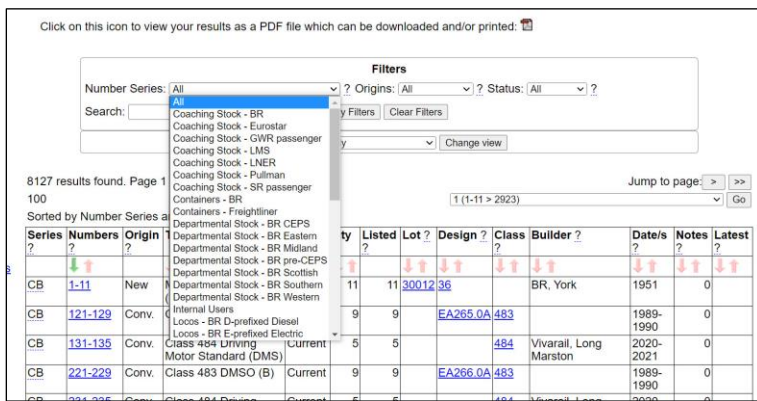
Click on this icon to view your results as a PDF file which can be downloaded and/or printed:

Filters

Number Series: All ? Origins: All ? Status: All ?

Search: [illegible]y Filters Clear Filters

All
Coaching Stock - BR
Coaching Stock - Eurostar
Coaching Stock - GWR passenger
Coaching Stock - LMS
Coaching Stock - LNER
Coaching Stock - Pullman
Coaching Stock - SR passenger
Containers - BR
Containers - Freightliner
Departmental Stock - BR CEPS
Departmental Stock - BR Eastern
Departmental Stock - BR Midland
Departmental Stock - BR pre-CEPS
Departmental Stock - BR Scottish
Departmental Stock - BR Southern
Departmental Stock - BR Western
Internal Users
Locos - BR D-prefixed Diesel
Locos - BR E-prefixed Electric

y Change view

8127 results found. Page 1
100
Sorted by Number Series a

Jump to page: > >>
1 (1-11 > 2923) Go

| Series ? | Numbers ? | Origin ? | T | ty | Listed ? | Lot ? | Design ? | Class ? | Builder ? | Date/s ? | Notes ? | Latest ? |
|---|---|---|---|---|---|---|---|---|---|---|---|---|
| CB | 1-11 | New | M | 11 | 11 | 30012 | 36 | | BR, York | 1951 | 0 | |
| CB | 121-129 | Conv. | C | 9 | 9 | | EA265.0A | 483 | | 1989-1990 | 0 | |
| CB | 131-135 | Conv. | Class 484 Driving Motor Standard (DMS) | Current 5 | 5 | | | 484 | Vivarail, Long Marston | 2020-2021 | 0 | |
| CB | 221-229 | Conv. | Class 483 DMSO (B) | Current 9 | 9 | | EA266.0A | 483 | | 1989-1990 | 0 | |